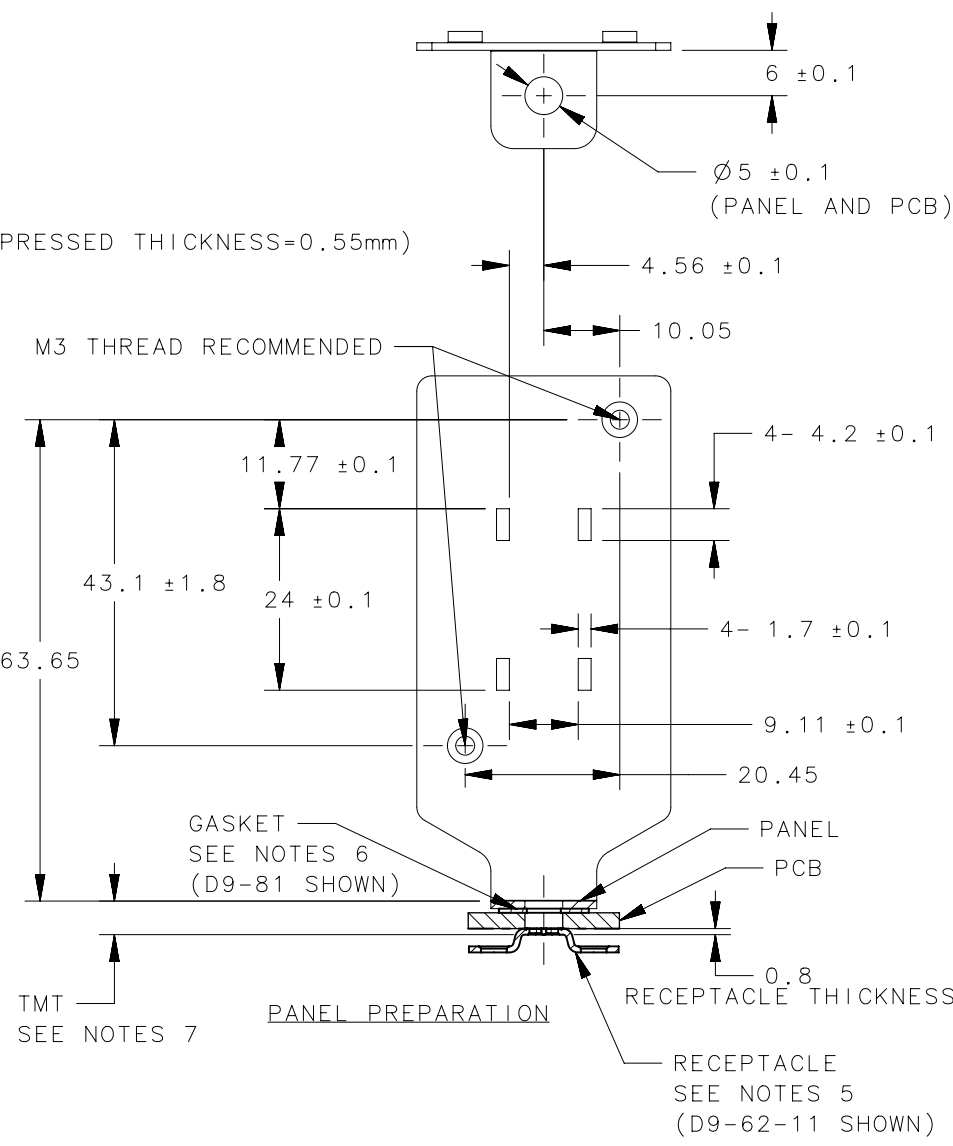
6 ±0.1

Ø5 ±0.1
(PANEL AND PCB)

PRESSED THICKNESS=0.55mm)

4.56 ±0.1

10.05

M3 THREAD RECOMMENDED

4- 4.2 ±0.1

11.77 ±0.1

43.1 ±1.8

24 ±0.1

4- 1.7 ±0.1

63.65

9.11 ±0.1

20.45

GASKET
SEE NOTES 6
(D9-81 SHOWN)

PANEL

PCB

0.8
RECEPTACLE THICKNESS

TMT
SEE NOTES 7

PANEL PREPARATION

RECEPTACLE
SEE NOTES 5
(D9-62-11 SHOWN)